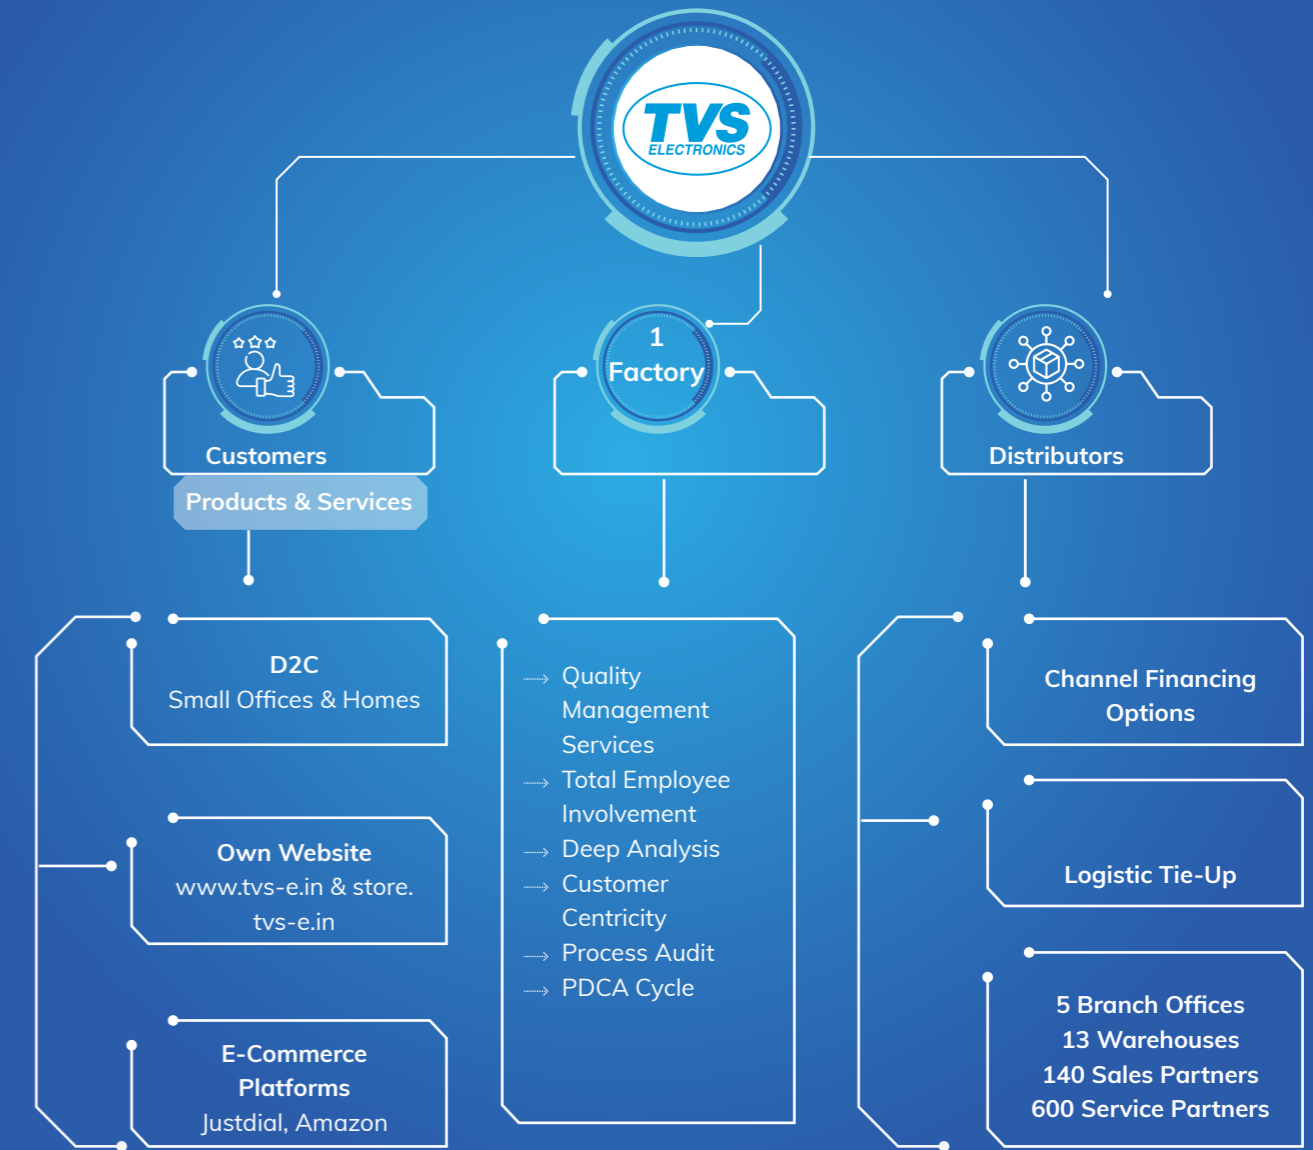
TVS ELECTRONICS

Customers

Products & Services

1 Factory

Distributors

D2C
Small Offices & Homes

Own Website
www.tvs-e.in & store.tvs-e.in

E-Commerce Platforms
Justdial, Amazon

Quality Management Services
Total Employee Involvement
Deep Analysis
Customer Centricity
Process Audit
PDCA Cycle

Channel Financing Options

Logistic Tie-Up

5 Branch Offices
13 Warehouses
140 Sales Partners
600 Service Partners